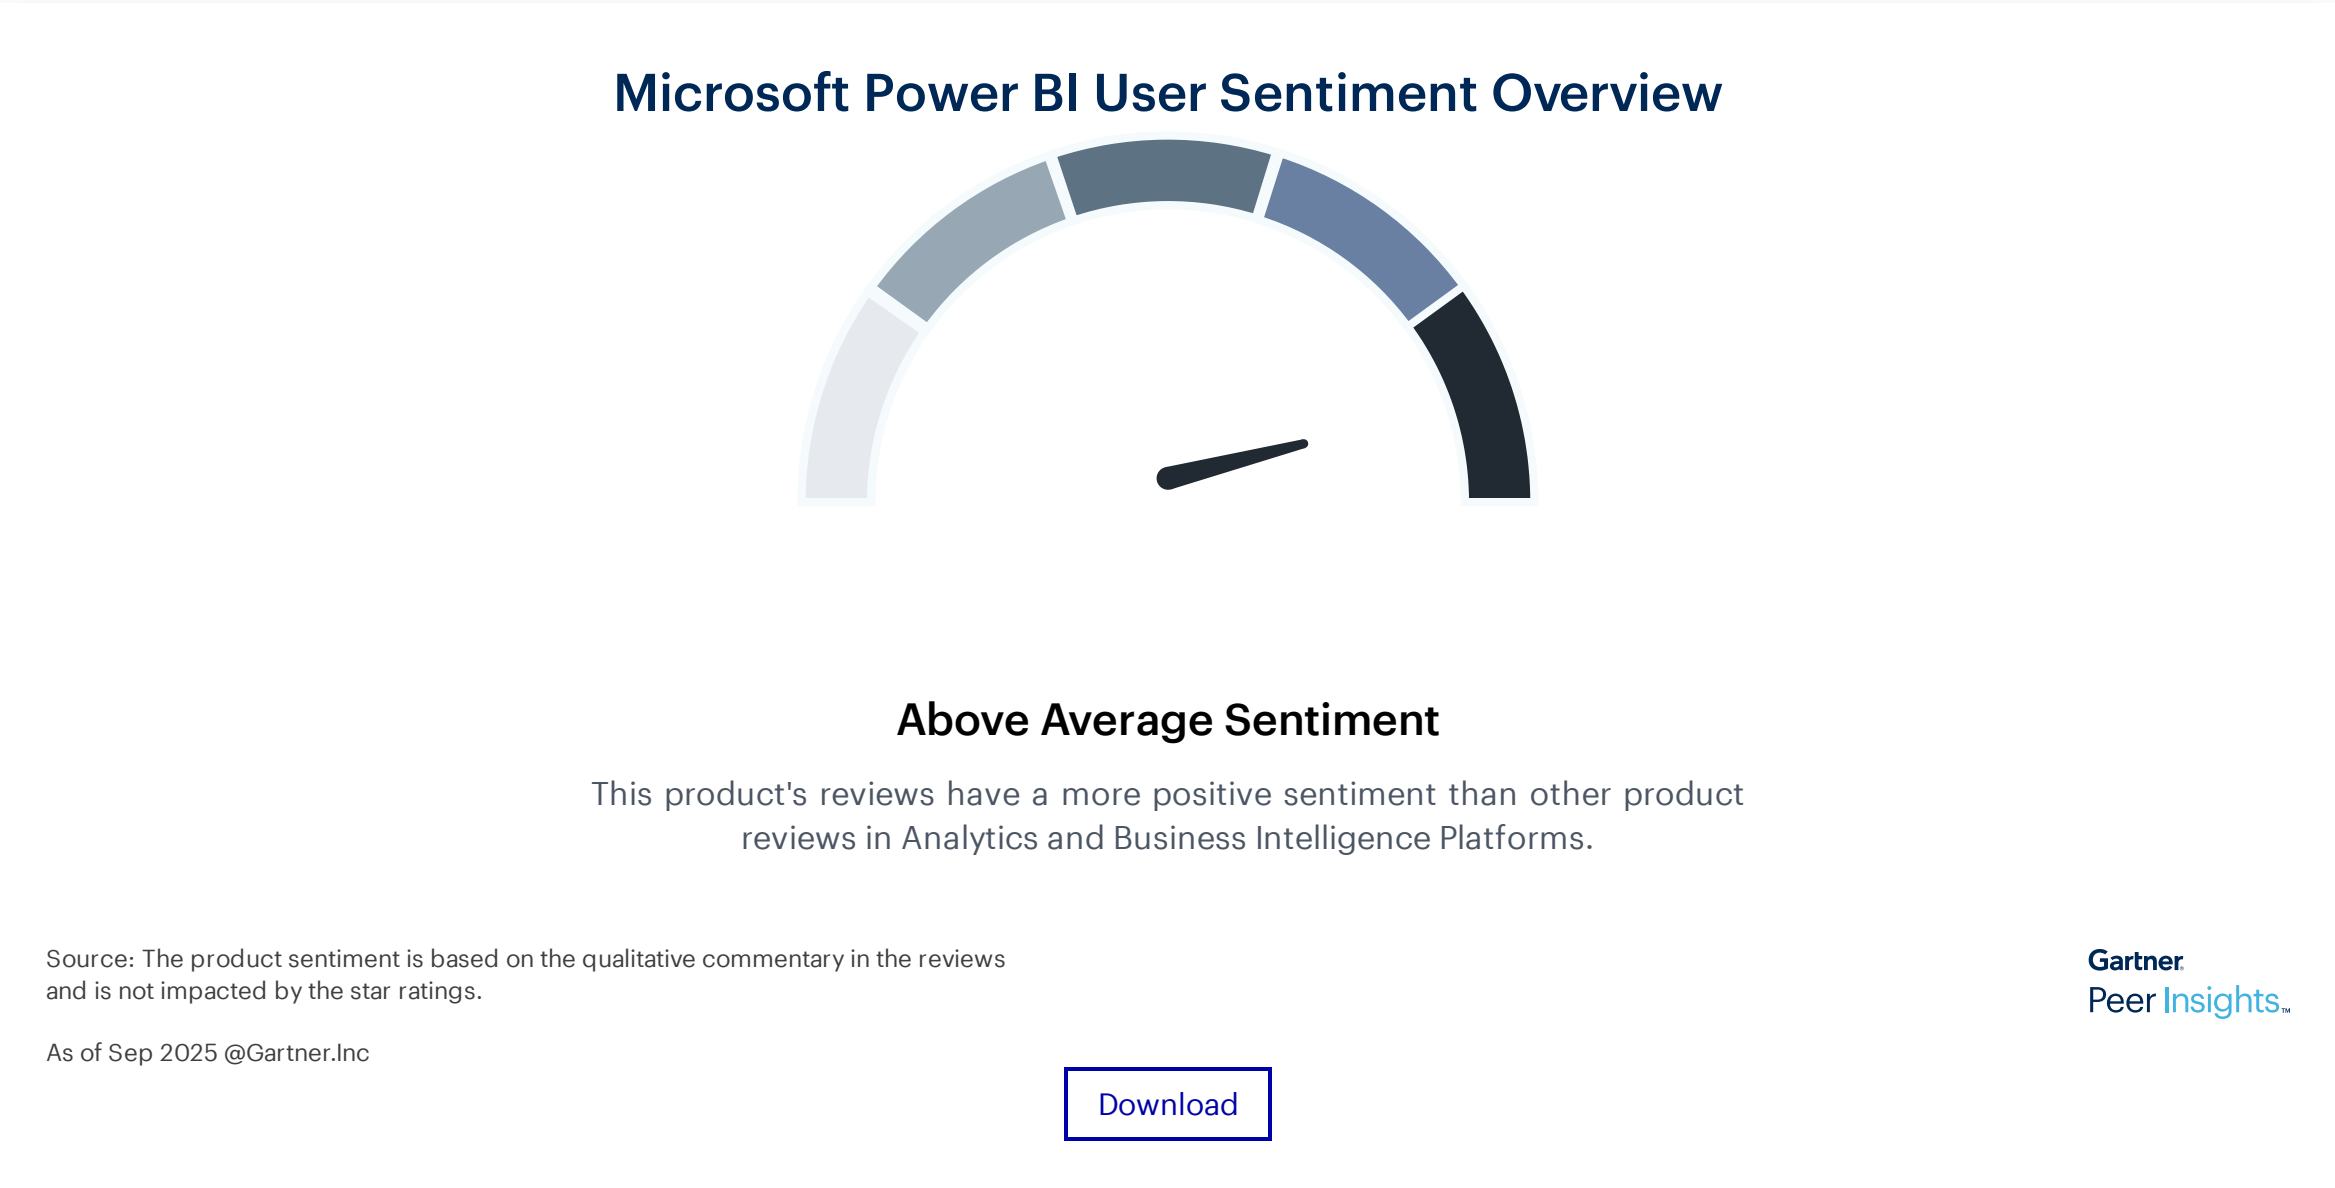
Microsoft Power BI User Sentiment Overview

Above Average Sentiment

This product's reviews have a more positive sentiment than other product reviews in Analytics and Business Intelligence Platforms.

Source: The product sentiment is based on the qualitative commentary in the reviews and is not impacted by the star ratings.

As of Sep 2025 @Gartner.Inc

Gartner. Peer Insights™

Download